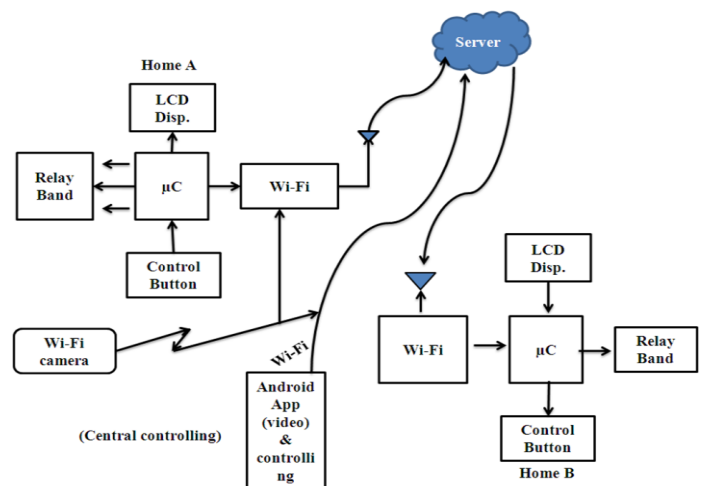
Server

Home A

LCD Disp.

Relay Band

µC

Wi-Fi

Control Button

Wi-Fi camera

Wi-Fi

Android App (video) & controlling

(Central controlling)

LCD Disp.

Wi-Fi

µC

Relay Band

Control Button

Home B